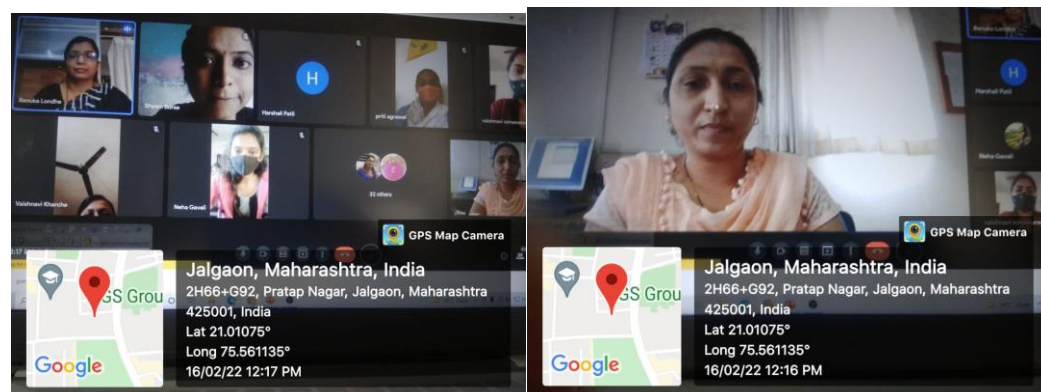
Renuka Londhe
Shivani Birse
H
Harshali Patil
priti agrawal
vaishnavi sonawane
Vaishnavi Khairdhe
Neha Govali
33 others
GPS Map Camera
GS Grou
Google
Jalgaon, Maharashtra, India
2H66+G92, Pratap Nagar, Jalgaon, Maharashtra 425001, India
Lat 21.01075°
Long 75.561135°
16/02/22 12:17 PM

Renuka Londhe
H
Harshali Patil
Neha Govali
GPS Map Camera
GS Grou
Google
Jalgaon, Maharashtra, India
2H66+G92, Pratap Nagar, Jalgaon, Maharashtra 425001, India
Lat 21.01075°
Long 75.561135°
16/02/22 12:16 PM